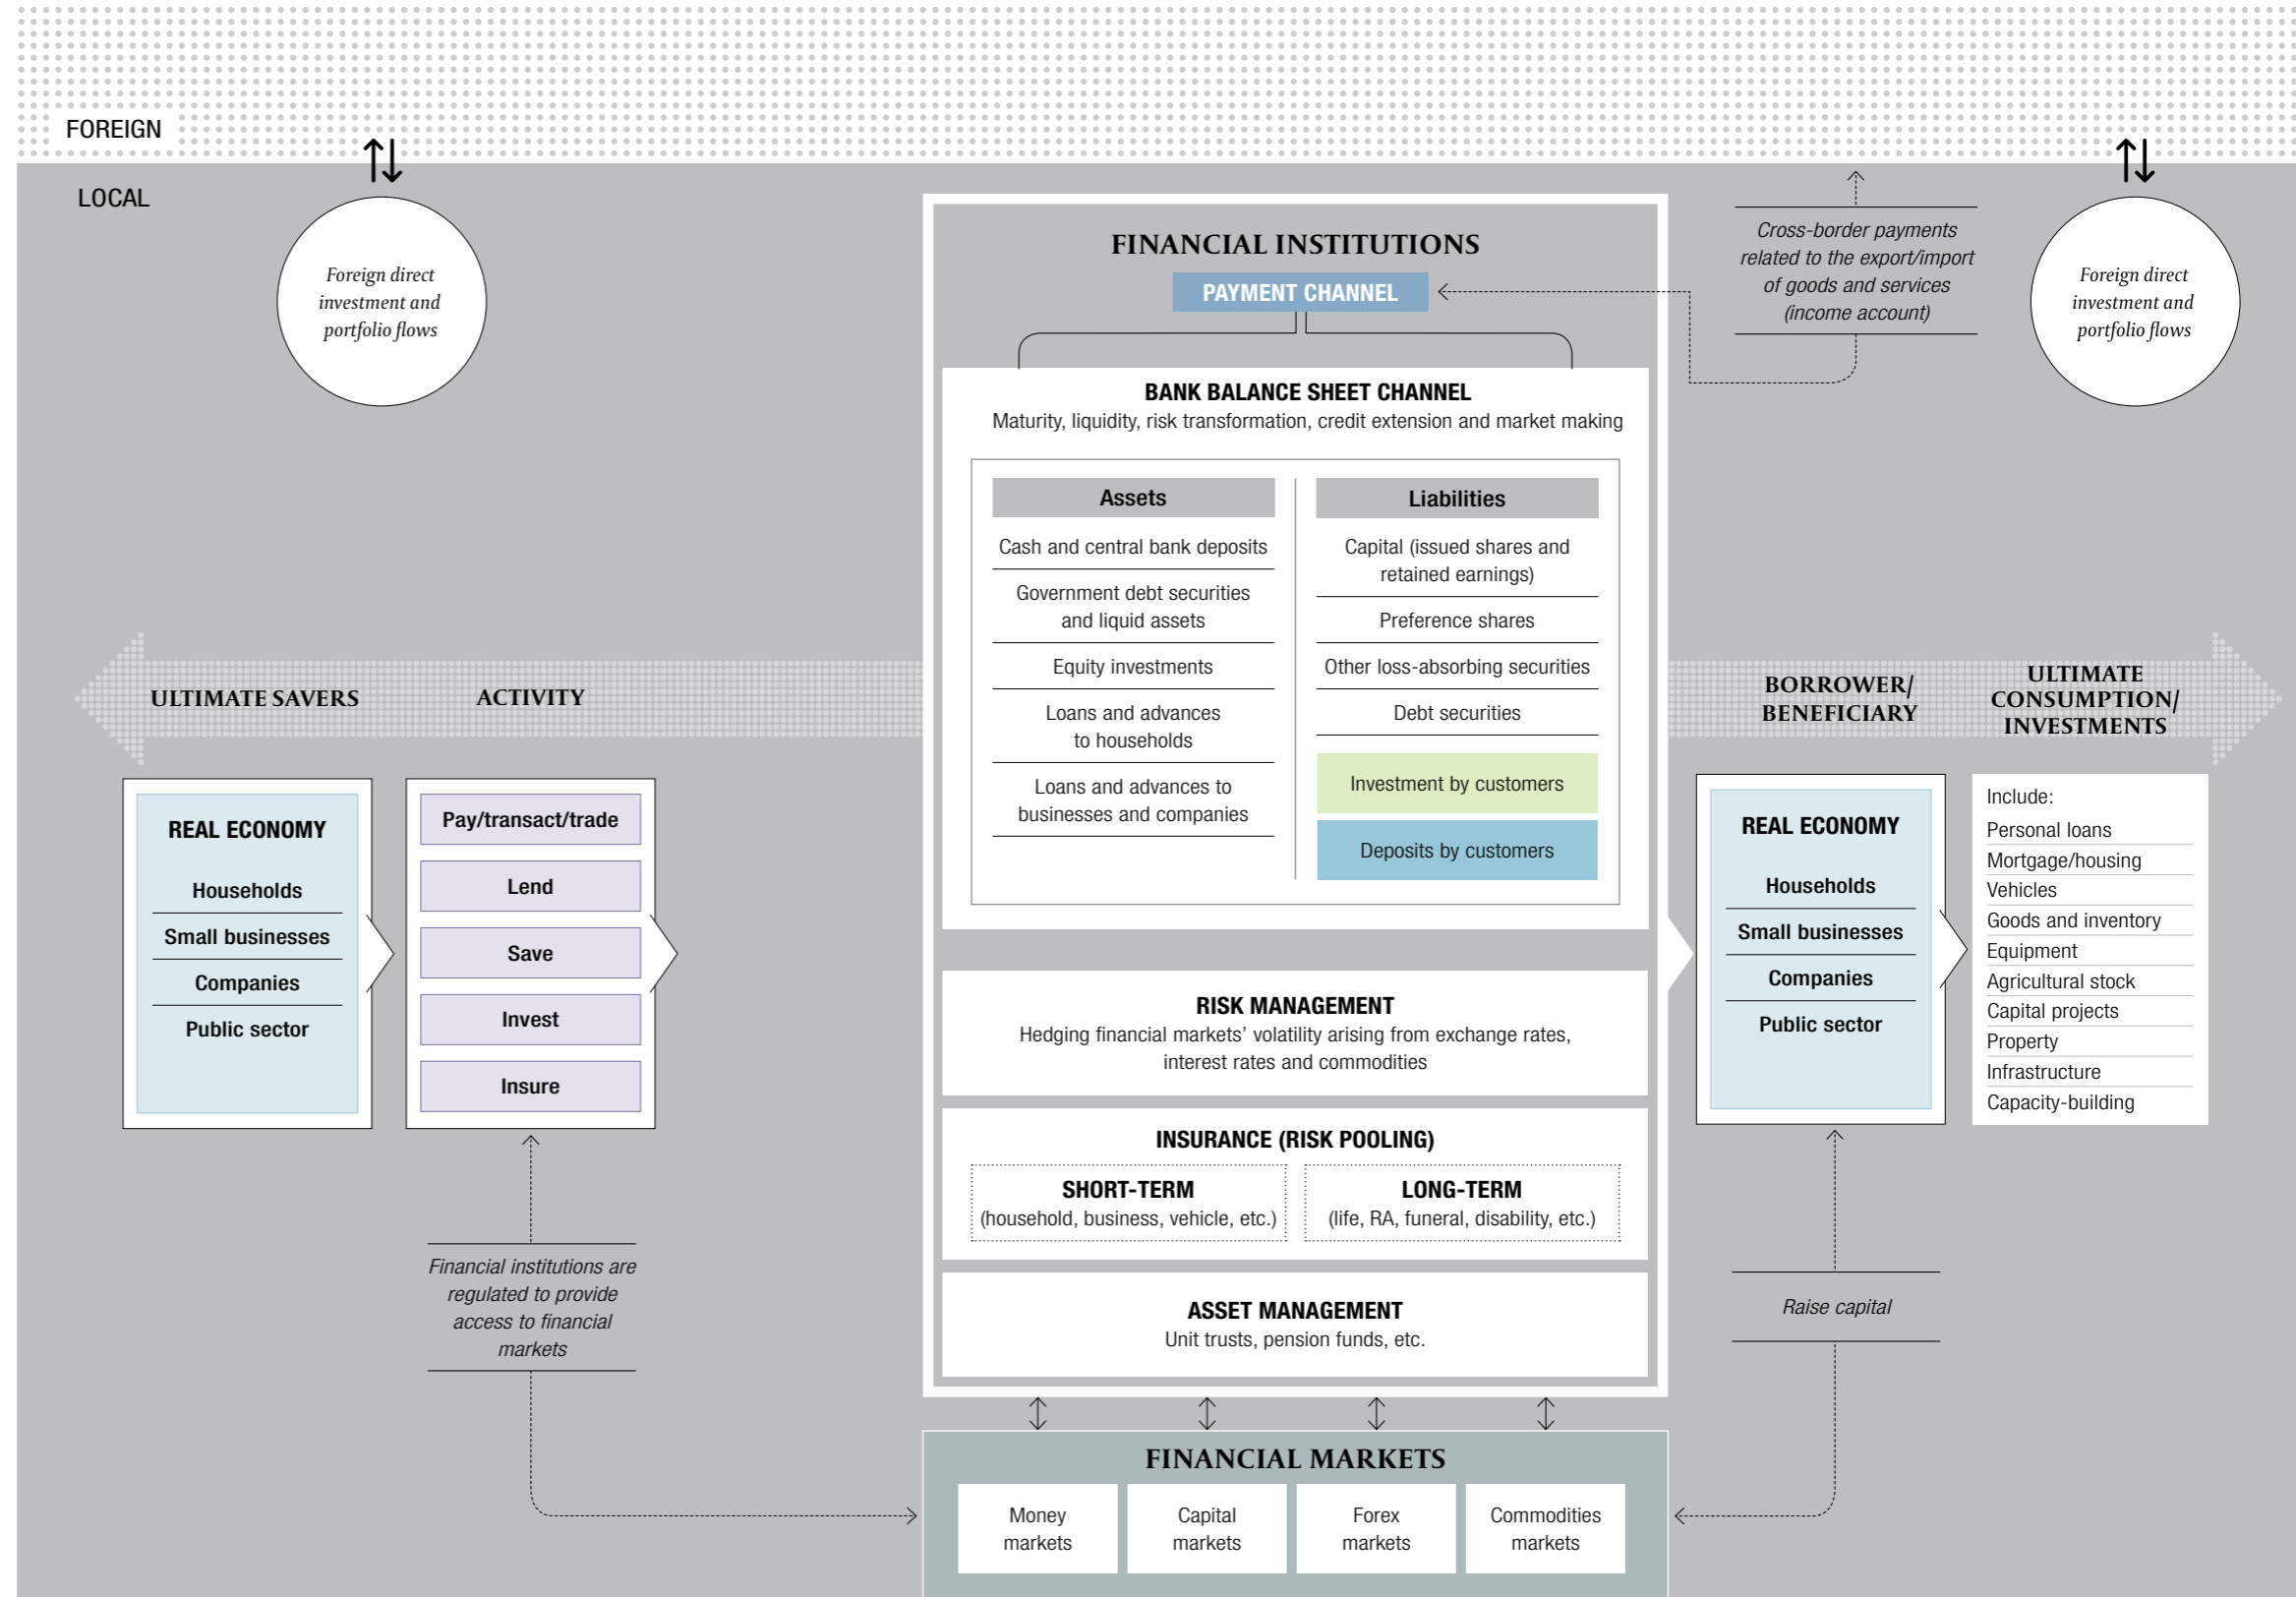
FOREIGN

LOCAL

Foreign direct investment and portfolio flows

FINANCIAL INSTITUTIONS

PAYMENT CHANNEL

Cross-border payments related to the export/import of goods and services (income account)

Foreign direct investment and portfolio flows

BANK BALANCE SHEET CHANNEL

Maturity, liquidity, risk transformation, credit extension and market making

| Assets | Liabilities |
|---|---|
| Cash and central bank deposits | Capital (issued shares and retained earnings) |
| Government debt securities and liquid assets | Preference shares |
| Equity investments | Other loss-absorbing securities |
| Loans and advances to households | Debt securities |
| Loans and advances to businesses and companies | Investment by customers |
| | Deposits by customers |

ULTIMATE SAVERS

ACTIVITY

BORROWER/ BENEFICIARY

ULTIMATE CONSUMPTION/ INVESTMENTS

REAL ECONOMY

Households

Small businesses

Companies

Public sector

Pay/transact/trade

Lend

Save

Invest

Insure

REAL ECONOMY

Households

Small businesses

Companies

Public sector

Include:
Personal loans
Mortgage/housing
Vehicles
Goods and inventory
Equipment
Agricultural stock
Capital projects
Property
Infrastructure
Capacity-building

RISK MANAGEMENT

Hedging financial markets' volatility arising from exchange rates, interest rates and commodities

INSURANCE (RISK POOLING)

SHORT-TERM
(household, business, vehicle, etc.)

LONG-TERM
(life, RA, funeral, disability, etc.)

ASSET MANAGEMENT

Unit trusts, pension funds, etc.

Financial institutions are regulated to provide access to financial markets

Raise capital

FINANCIAL MARKETS

Money markets

Capital markets

Forex markets

Commodities markets